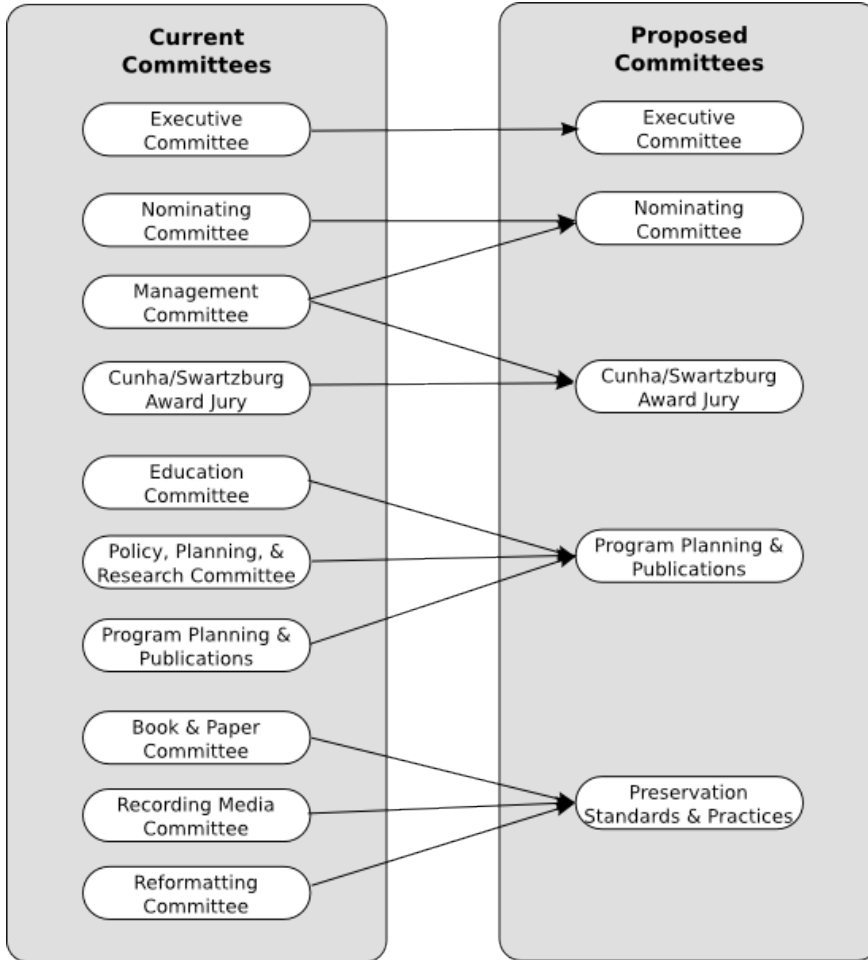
Current Committees

Executive Committee

Nominating Committee

Management Committee

Cunha/Swartzburg Award Jury

Education Committee

Policy, Planning, & Research Committee

Program Planning & Publications

Book & Paper Committee

Recording Media Committee

Reformatting Committee

Proposed Committees

Executive Committee

Nominating Committee

Cunha/Swartzburg Award Jury

Program Planning & Publications

Preservation Standards & Practices